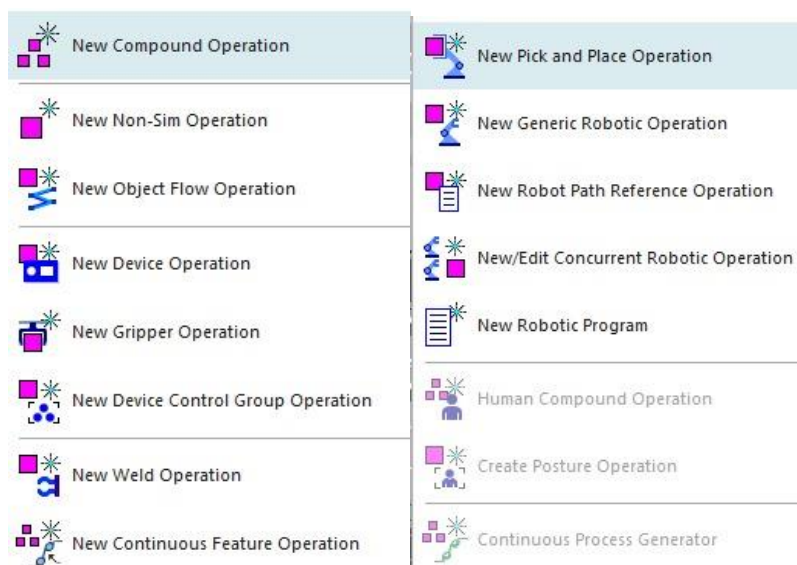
New Compound Operation
New Non-Sim Operation
New Object Flow Operation
New Device Operation
New Gripper Operation
New Device Control Group Operation
New Weld Operation
New Continuous Feature Operation

New Pick and Place Operation
New Generic Robotic Operation
New Robot Path Reference Operation
New/Edit Concurrent Robotic Operation
New Robotic Program
Human Compound Operation
Create Posture Operation
Continuous Process Generator